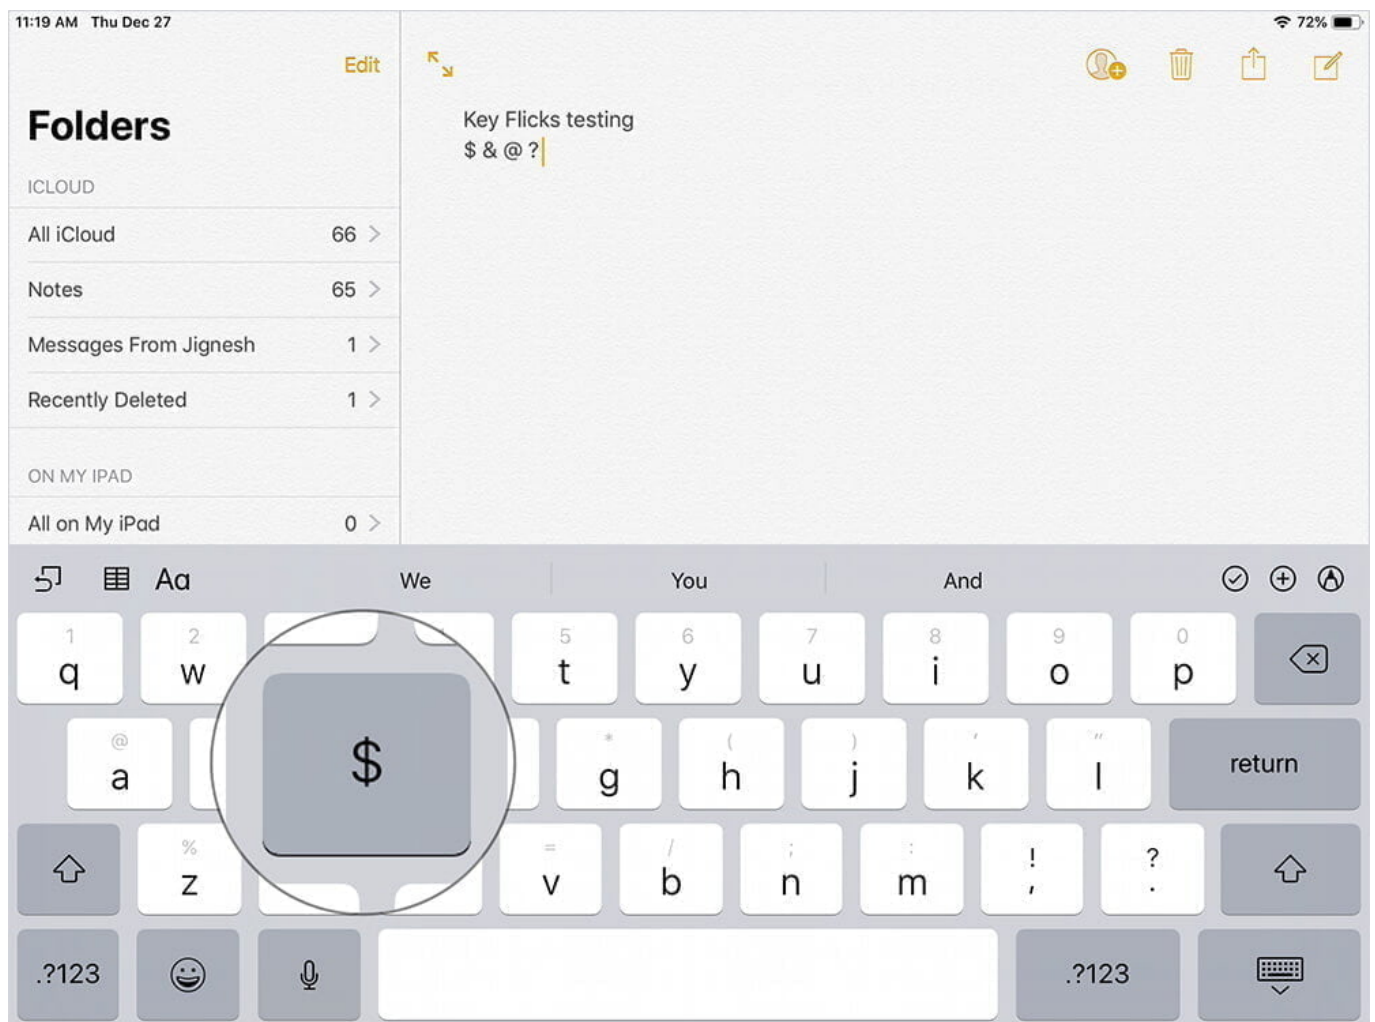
11:19 AM Thu Dec 27

72%

Edit

Folders

ICLOUD

All iCloud 66

Notes 65

Messages From Jignesh 1

Recently Deleted 1

ON MY IPAD

All on My iPad 0

Key Flicks testing
$ & @ ?

Aa We You And

1 q 2 w 5 t 6 y 7 u 8 i 9 o 0 p

@ a $ * g ( h ) j ' k " l return

% z = v / b ; n : m ! , ? .

.?123 .?123